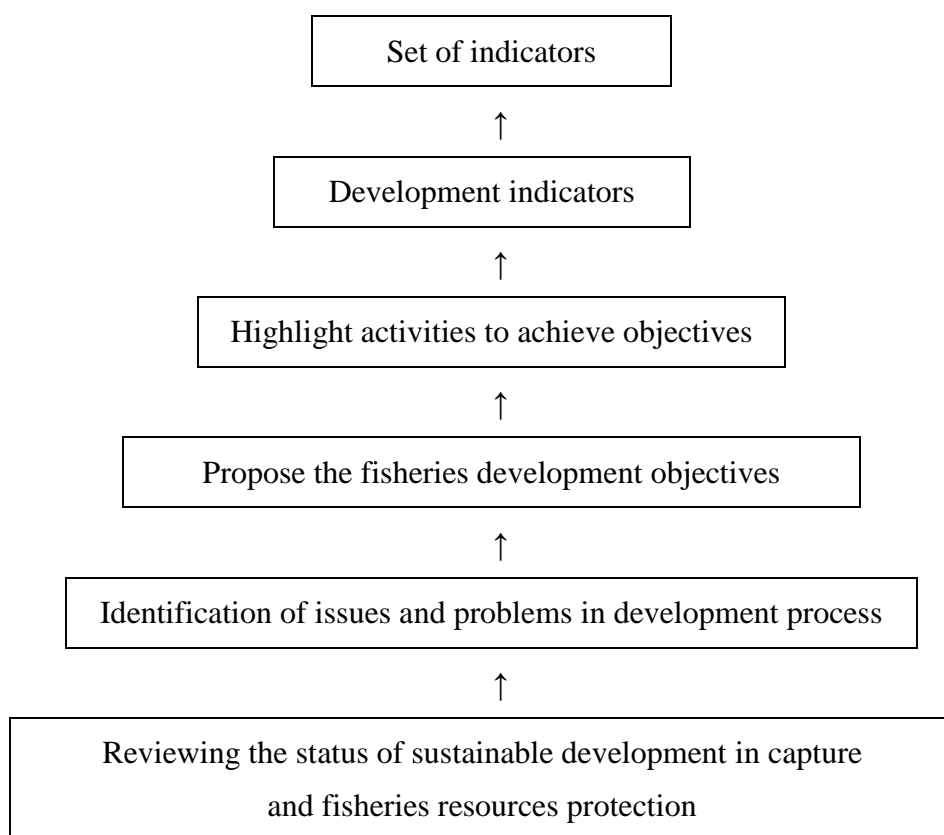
Set of indicators

↑

Development indicators

↑

Highlight activities to achieve objectives

↑

Propose the fisheries development objectives

↑

Identification of issues and problems in development process

↑

Reviewing the status of sustainable development in capture and fisheries resources protection